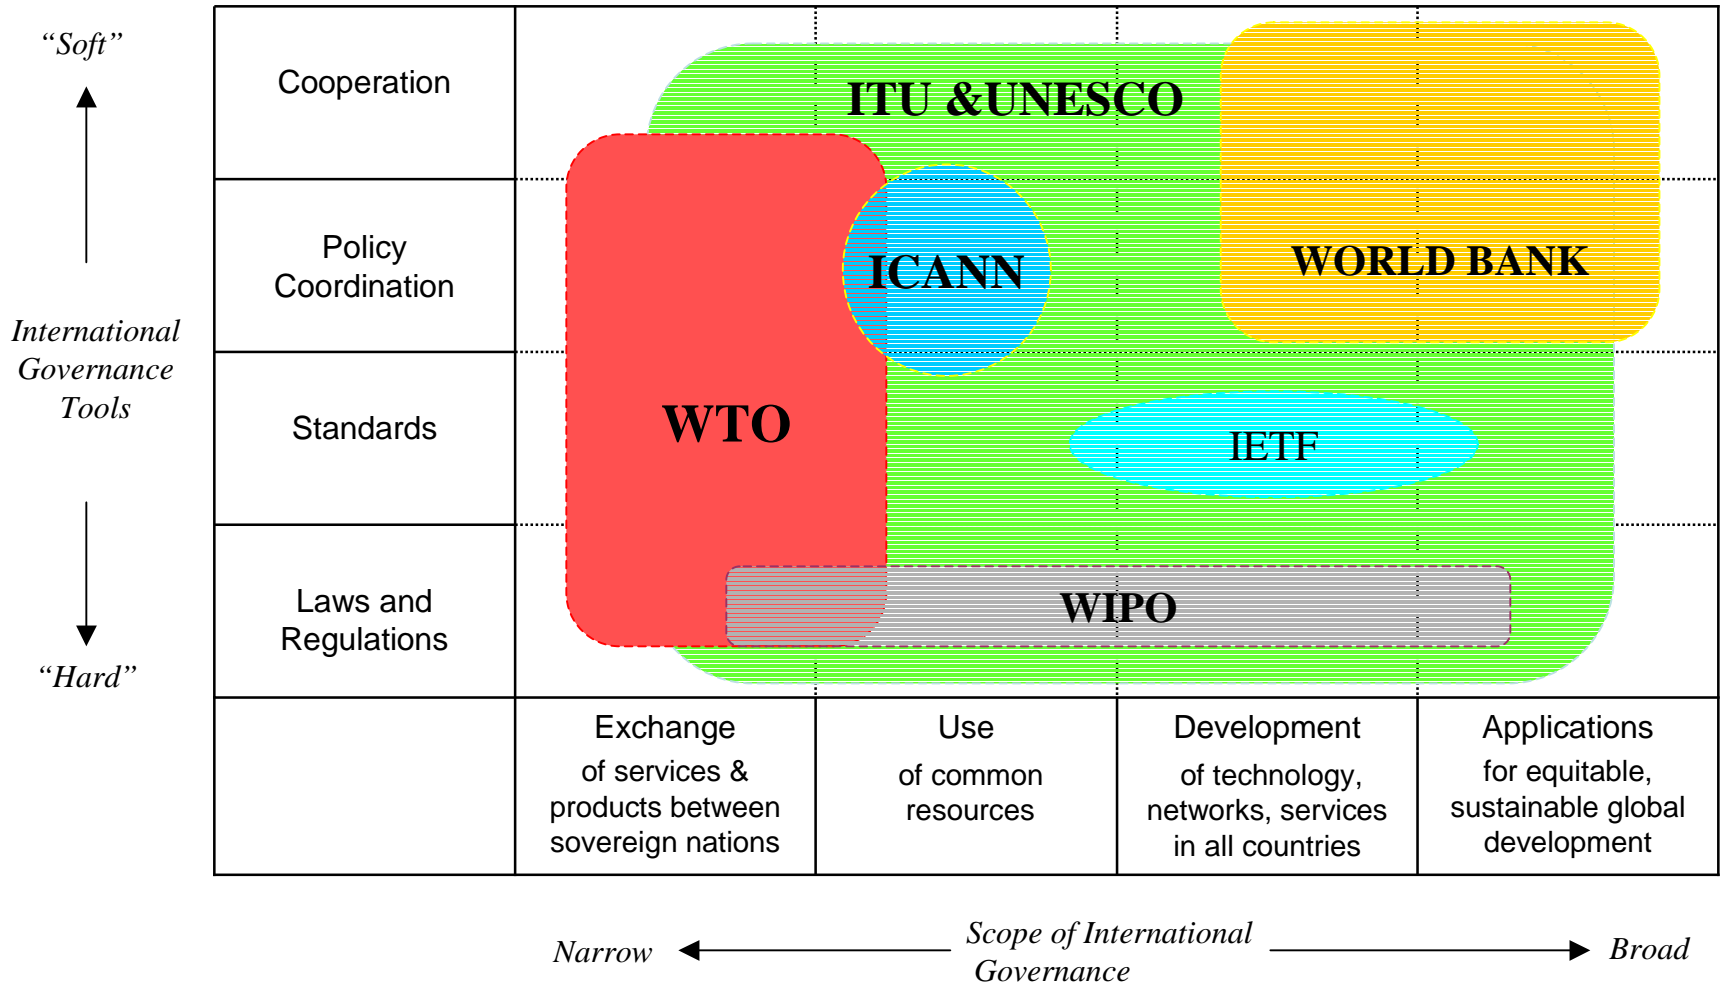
"Soft"

International Governance Tools

"Hard"

Cooperation

Policy Coordination

Standards

Laws and Regulations

ITU &UNESCO

WORLD BANK

ICANN

WTO

IETF

WIPO

| | Exchange of services & products between sovereign nations | Use of common resources | Development of technology, networks, services in all countries | Applications for equitable, sustainable global development |
|---|---|---|---|---|

Narrow

Scope of International Governance

Broad